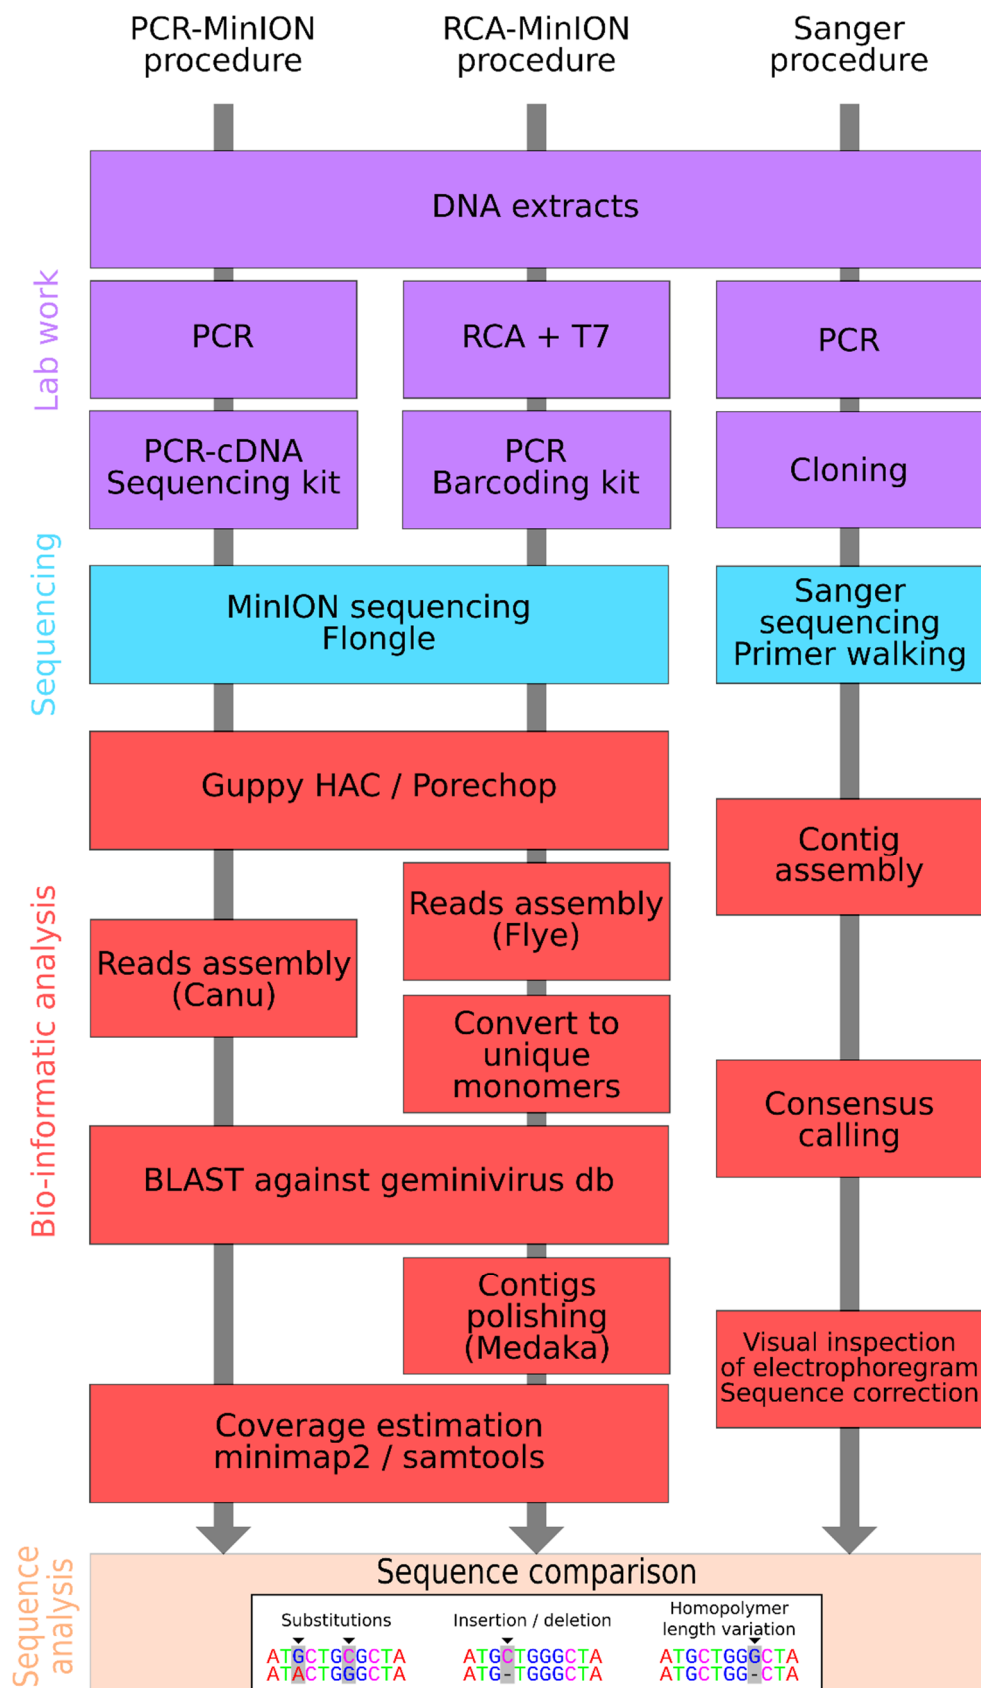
PCR-MinION procedure

RCA-MinION procedure

Sanger procedure

Lab work

DNA extracts

PCR

RCA + T7

PCR

PCR-cDNA Sequencing kit

PCR Barcoding kit

Cloning

Sequencing

MinION sequencing Flongle

Sanger sequencing Primer walking

Bio-informatic analysis

Guppy HAC / Porechop

Contig assembly

Reads assembly (Flye)

Reads assembly (Canu)

Convert to unique monomers

Consensus calling

BLAST against geminivirus db

Contigs polishing (Medaka)

Visual inspection of electrophoregram Sequence correction

Coverage estimation minimap2 / samtools

Sequence analysis

Sequence comparison

Substitutions

ATGCTGCGCTA
ATACTGGGCTA

Insertion / deletion

ATGCTGGGCTA
ATG-TGGGCTA

Homopolymer length variation

ATGCTGGGCTA
ATGCTGG-CTA